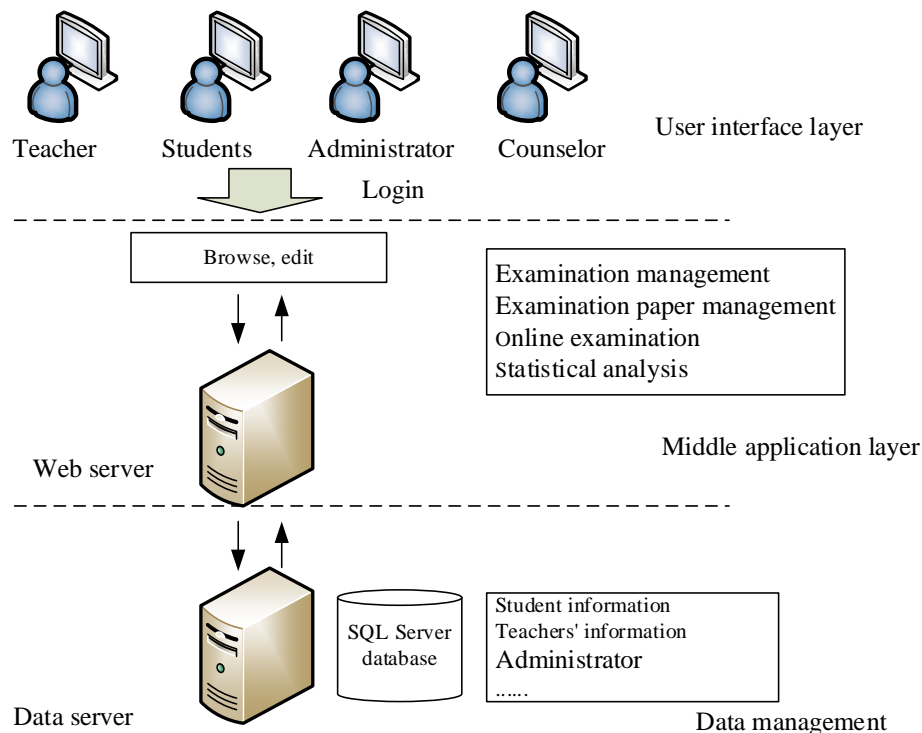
Teacher
Students
Administrator
Counselor
User interface layer
Login
Browse, edit
Examination management
Examination paper management
Online examination
Statistical analysis
Middle application layer
Web server
SQL Server database
Student information
Teachers' information
Administrator
......
Data server
Data management